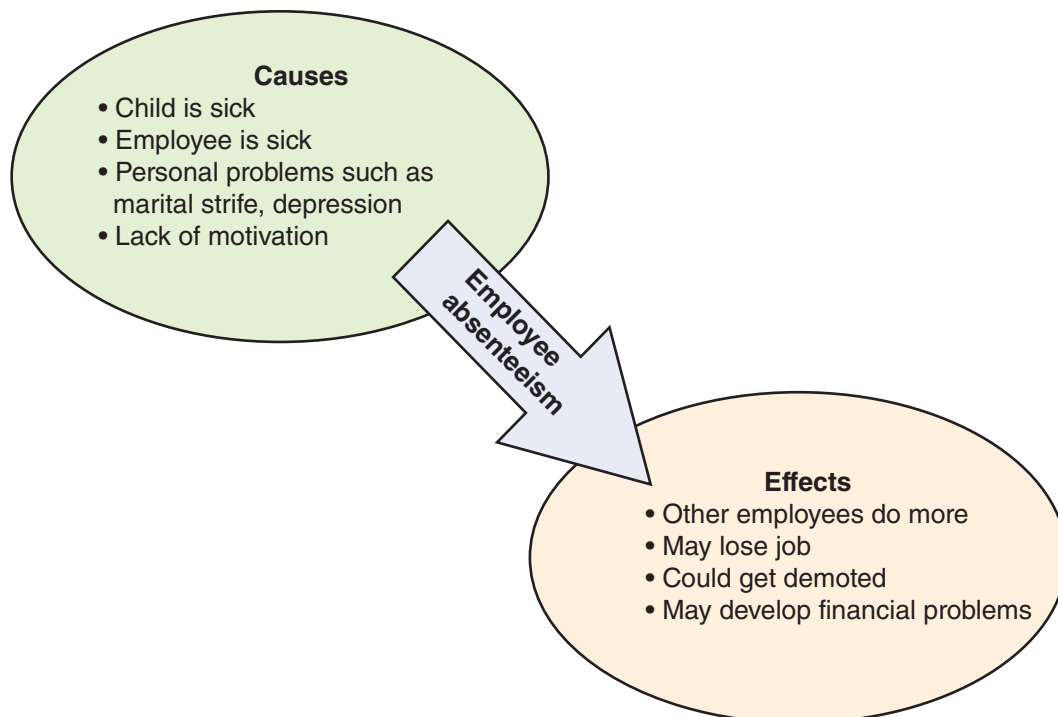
Causes
• Child is sick
• Employee is sick
• Personal problems such as marital strife, depression
• Lack of motivation

Employee absenteeism

Effects
• Other employees do more
• May lose job
• Could get demoted
• May develop financial problems